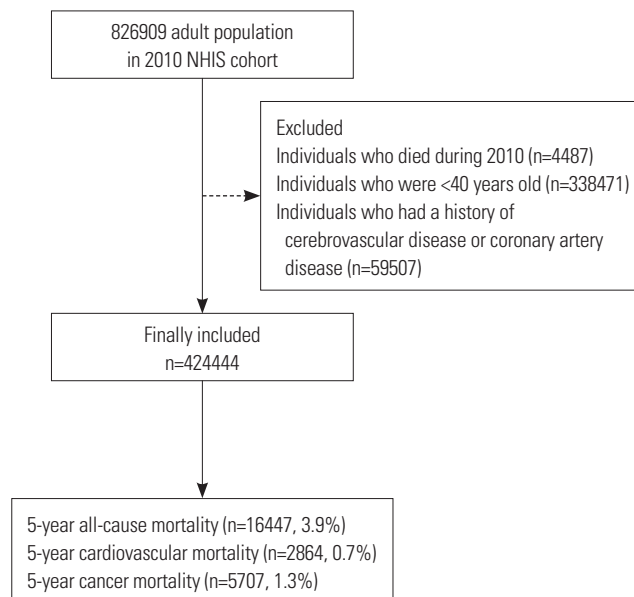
826909 adult population in 2010 NHIS cohort

Excluded
Individuals who died during 2010 (n=4487)
Individuals who were <40 years old (n=338471)
Individuals who had a history of cerebrovascular disease or coronary artery disease (n=59507)

Finally included
n=424444

5-year all-cause mortality (n=16447, 3.9%)
5-year cardiovascular mortality (n=2864, 0.7%)
5-year cancer mortality (n=5707, 1.3%)